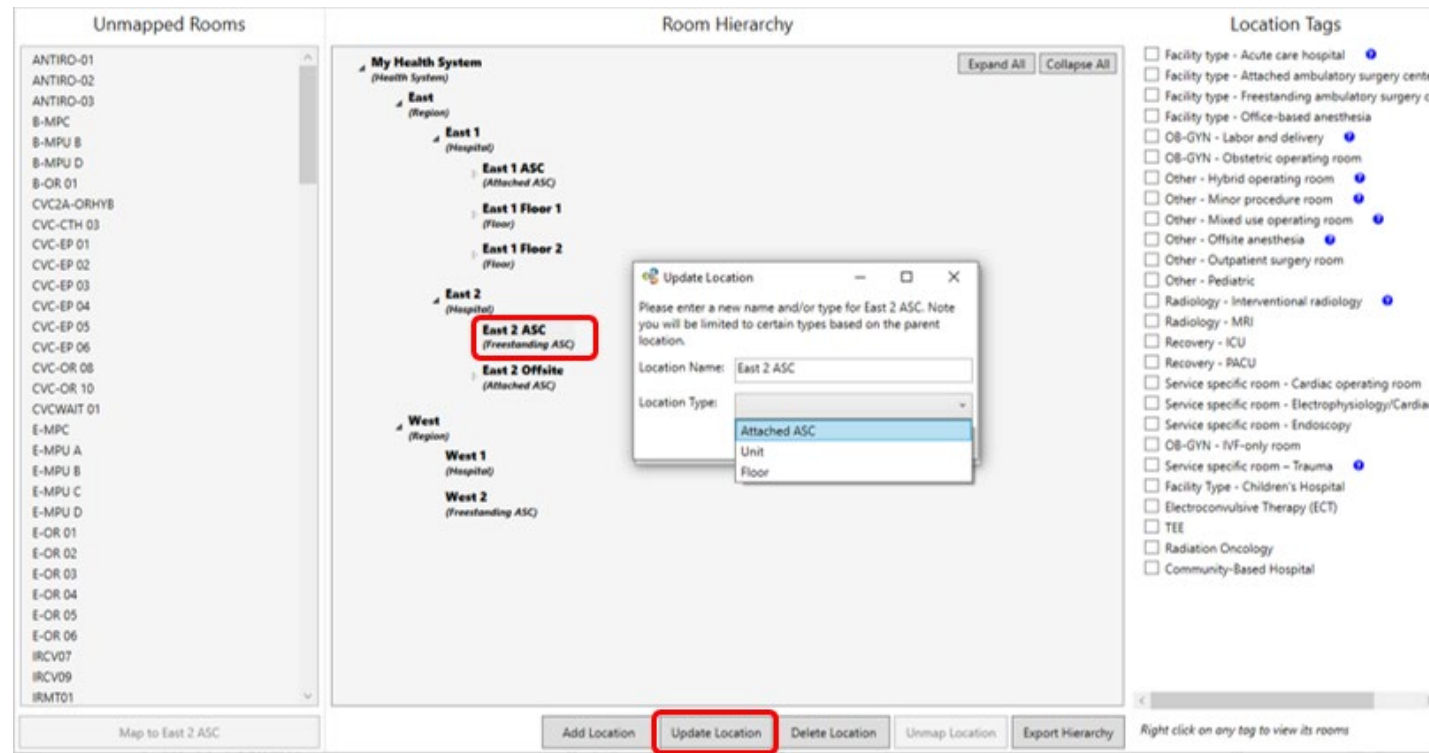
Unmapped Rooms

ANTIRO-01
ANTIRO-02
ANTIRO-03
B-MPC
B-MPU B
B-MPU D
B-OR 01
CVC2A-ORHYB
CVC-CTH 03
CVC-EP 01
CVC-EP 02
CVC-EP 03
CVC-EP 04
CVC-EP 05
CVC-EP 06
CVC-OR 08
CVC-OR 10
CVCWAIT 01
E-MPC
E-MPU A
E-MPU B
E-MPU C
E-MPU D
E-OR 01
E-OR 02
E-OR 03
E-OR 04
E-OR 05
E-OR 06
IRCV07
IRCV09
IRMT01

Map to East 2 ASC

Room Hierarchy

Expand All | Collapse All

My Health System
(Health System)
East
(Region)
East 1
(Hospital)
East 1 ASC
(Attached ASC)
East 1 Floor 1
(Floor)
East 1 Floor 2
(Floor)
East 2
(Hospital)
East 2 ASC
(Freestanding ASC)
East 2 Offsite
(Attached ASC)
West
(Region)
West 1
(Hospital)
West 2
(Freestanding ASC)

Update Location

Please enter a new name and/or type for East 2 ASC. Note you will be limited to certain types based on the parent location.

Location Name: East 2 ASC

Location Type:

Attached ASC
Unit
Floor

Add Location | Update Location | Delete Location | Unmap Location | Export Hierarchy

Location Tags

Facility type - Acute care hospital
Facility type - Attached ambulatory surgery cent
Facility type - Freestanding ambulatory surgery c
Facility type - Office-based anesthesia
OB-GYN - Labor and delivery
OB-GYN - Obstetric operating room
Other - Hybrid operating room
Other - Minor procedure room
Other - Mixed use operating room
Other - Offsite anesthesia
Other - Outpatient surgery room
Other - Pediatric
Radiology - Interventional radiology
Radiology - MRI
Recovery - ICU
Recovery - PACU
Service specific room - Cardiac operating room
Service specific room - Electrophysiology/Cardia
Service specific room - Endoscopy
OB-GYN - IVF-only room
Service specific room – Trauma
Facility Type - Children's Hospital
Electroconvulsive Therapy (ECT)
TEE
Radiation Oncology
Community-Based Hospital

Right click on any tag to view its rooms